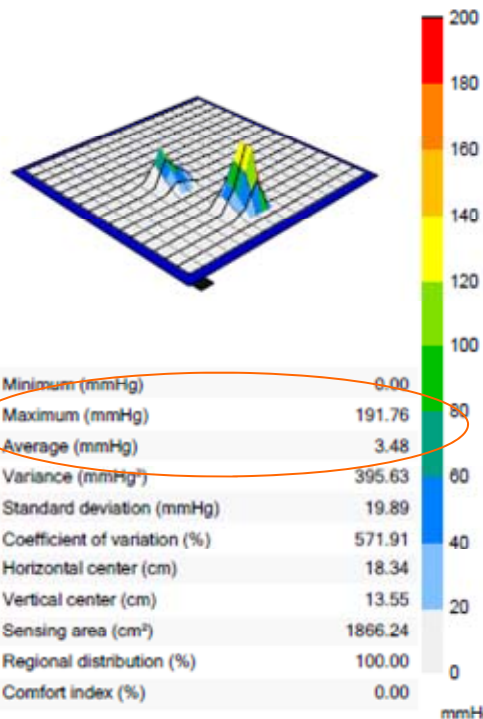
200
180
160
140
120
100
80
60
40
20
0
mmH

| | |
|---|---|
| Minimum (mmHg) | 0.00 |
| Maximum (mmHg) | 191.76 |
| Average (mmHg) | 3.48 |
| Variance (mmHg²) | 395.63 |
| Standard deviation (mmHg) | 19.89 |
| Coefficient of variation (%) | 571.91 |
| Horizontal center (cm) | 18.34 |
| Vertical center (cm) | 13.55 |
| Sensing area (cm²) | 1866.24 |
| Regional distribution (%) | 100.00 |
| Comfort index (%) | 0.00 |